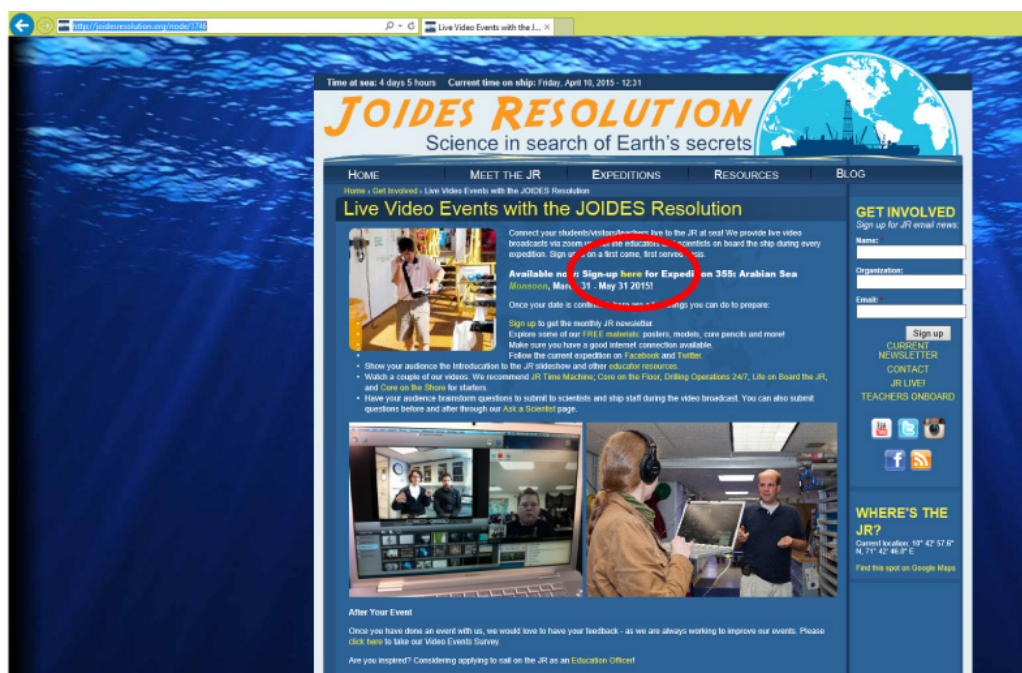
http://joidesresolution.org/node/1746

Live Video Events with the J...

Time at sea: 4 days 5 hours Current time on ship: Friday, April 10, 2015 - 12:31

JOIDES RESOLUTION
Science in search of Earth's secrets

HOME MEET THE JR EXPEDITIONS RESOURCES BLOG

Home › Get Involved › Live Video Events with the JOIDES Resolution

Live Video Events with the JOIDES Resolution

Connect your students/visitors/teachers live to the JR at sea! We provide live video broadcasts via zoom.us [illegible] the educators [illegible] scientists on board the ship during every expedition. Sign u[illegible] on a first come, first served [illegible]s.

Available no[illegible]: Sign-up here for Exped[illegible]on 355: Arabian Sea Monsoon, Marc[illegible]31 - May 31 2015!

Once your date is confi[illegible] are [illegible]ngs you can do to prepare:

Sign up to get the monthly JR newsletter.
Explore some of our FREE materials: posters, models, core pencils and more!
Make sure you have a good internet connection available.
Follow the current expedition on Facebook and Twitter.

- Show your audience the Introduction to the JR slideshow and other educator resources.
- Watch a couple of our videos. We recommend JR Time Machine; Core on the Floor, Drilling Operations 24/7, Life on Board the JR, and Core on the Shore for starters.
- Have your audience brainstorm questions to submit to scientists and ship staff during the video broadcast. You can also submit questions before and after through our Ask a Scientist page.

After Your Event

Once you have done an event with us, we would love to have your feedback - as we are always working to improve our events. Please click here to take our Video Events Survey.

Are you inspired? Considering applying to sail on the JR as an Education Officer!

GET INVOLVED
Sign up for JR email news:
Name:
Organization:
Email:
Sign up
CURRENT NEWSLETTER
CONTACT
JR LIVE!
TEACHERS ONBOARD

WHERE'S THE JR?
Current location: 10° 42' 57.6" N, 71° 42' 46.8" E
Find this spot on Google Maps